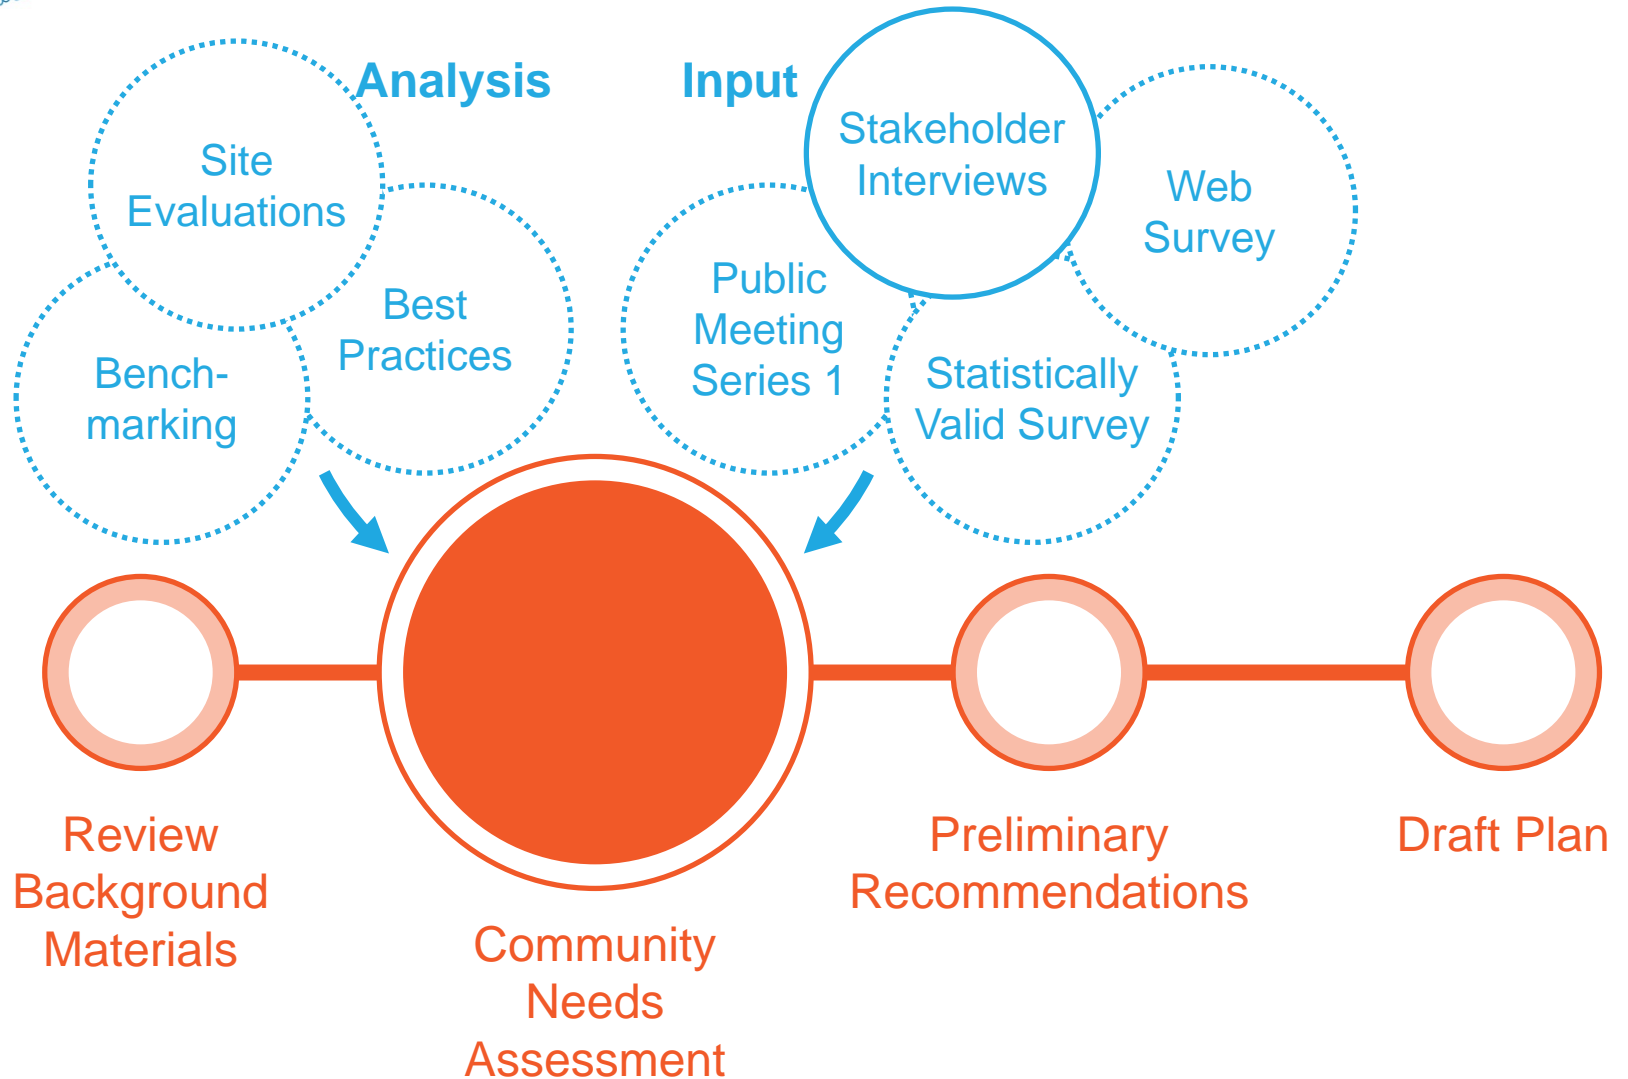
Analysis

Site Evaluations

Best Practices

Benchmarking

Input

Stakeholder Interviews

Web Survey

Public Meeting Series 1

Statistically Valid Survey

Review Background Materials

Community Needs Assessment

Preliminary Recommendations

Draft Plan